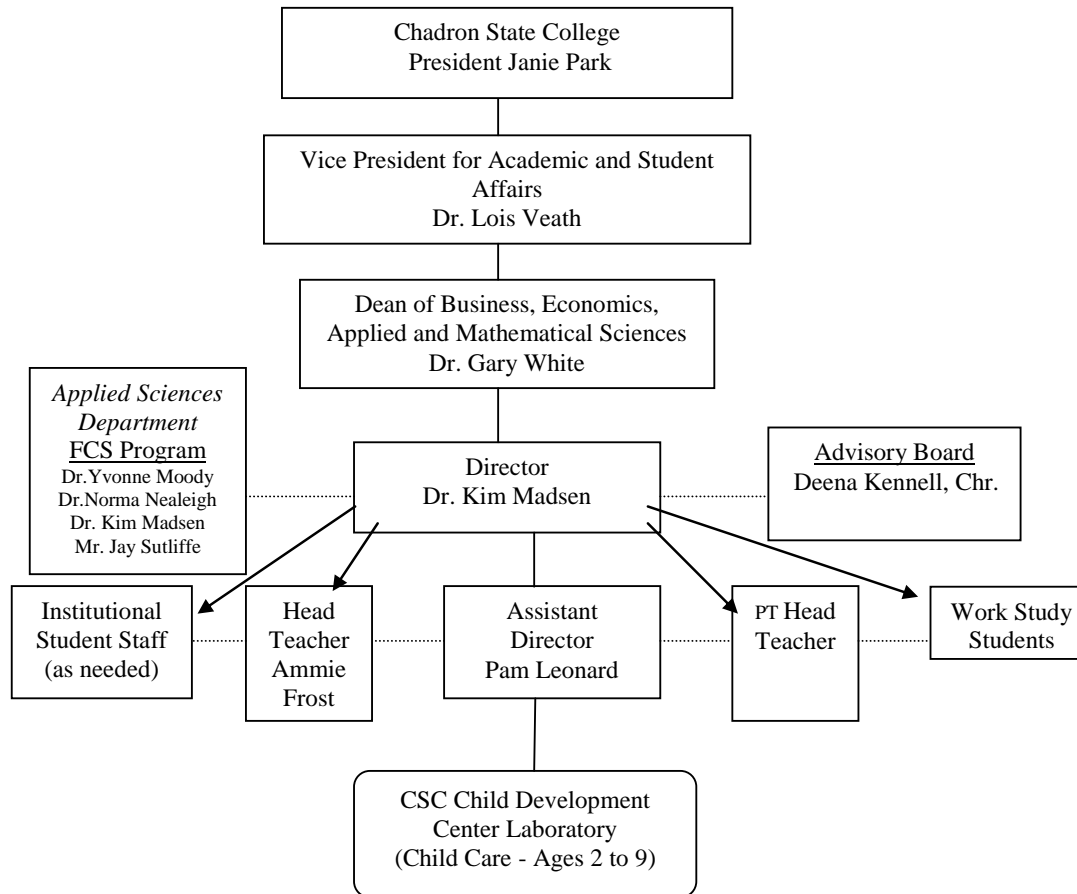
Chadron State College
President Janie Park

Vice President for Academic and Student Affairs
Dr. Lois Veath

Dean of Business, Economics, Applied and Mathematical Sciences
Dr. Gary White

*Applied Sciences Department*
FCS Program
Dr.Yvonne Moody
Dr.Norma Nealeigh
Dr. Kim Madsen
Mr. Jay Sutliffe

Director
Dr. Kim Madsen

Advisory Board
Deena Kennell, Chr.

Institutional Student Staff (as needed)

Head Teacher
Ammie Frost

Assistant Director
Pam Leonard

PT Head Teacher

Work Study Students

CSC Child Development Center Laboratory
(Child Care - Ages 2 to 9)